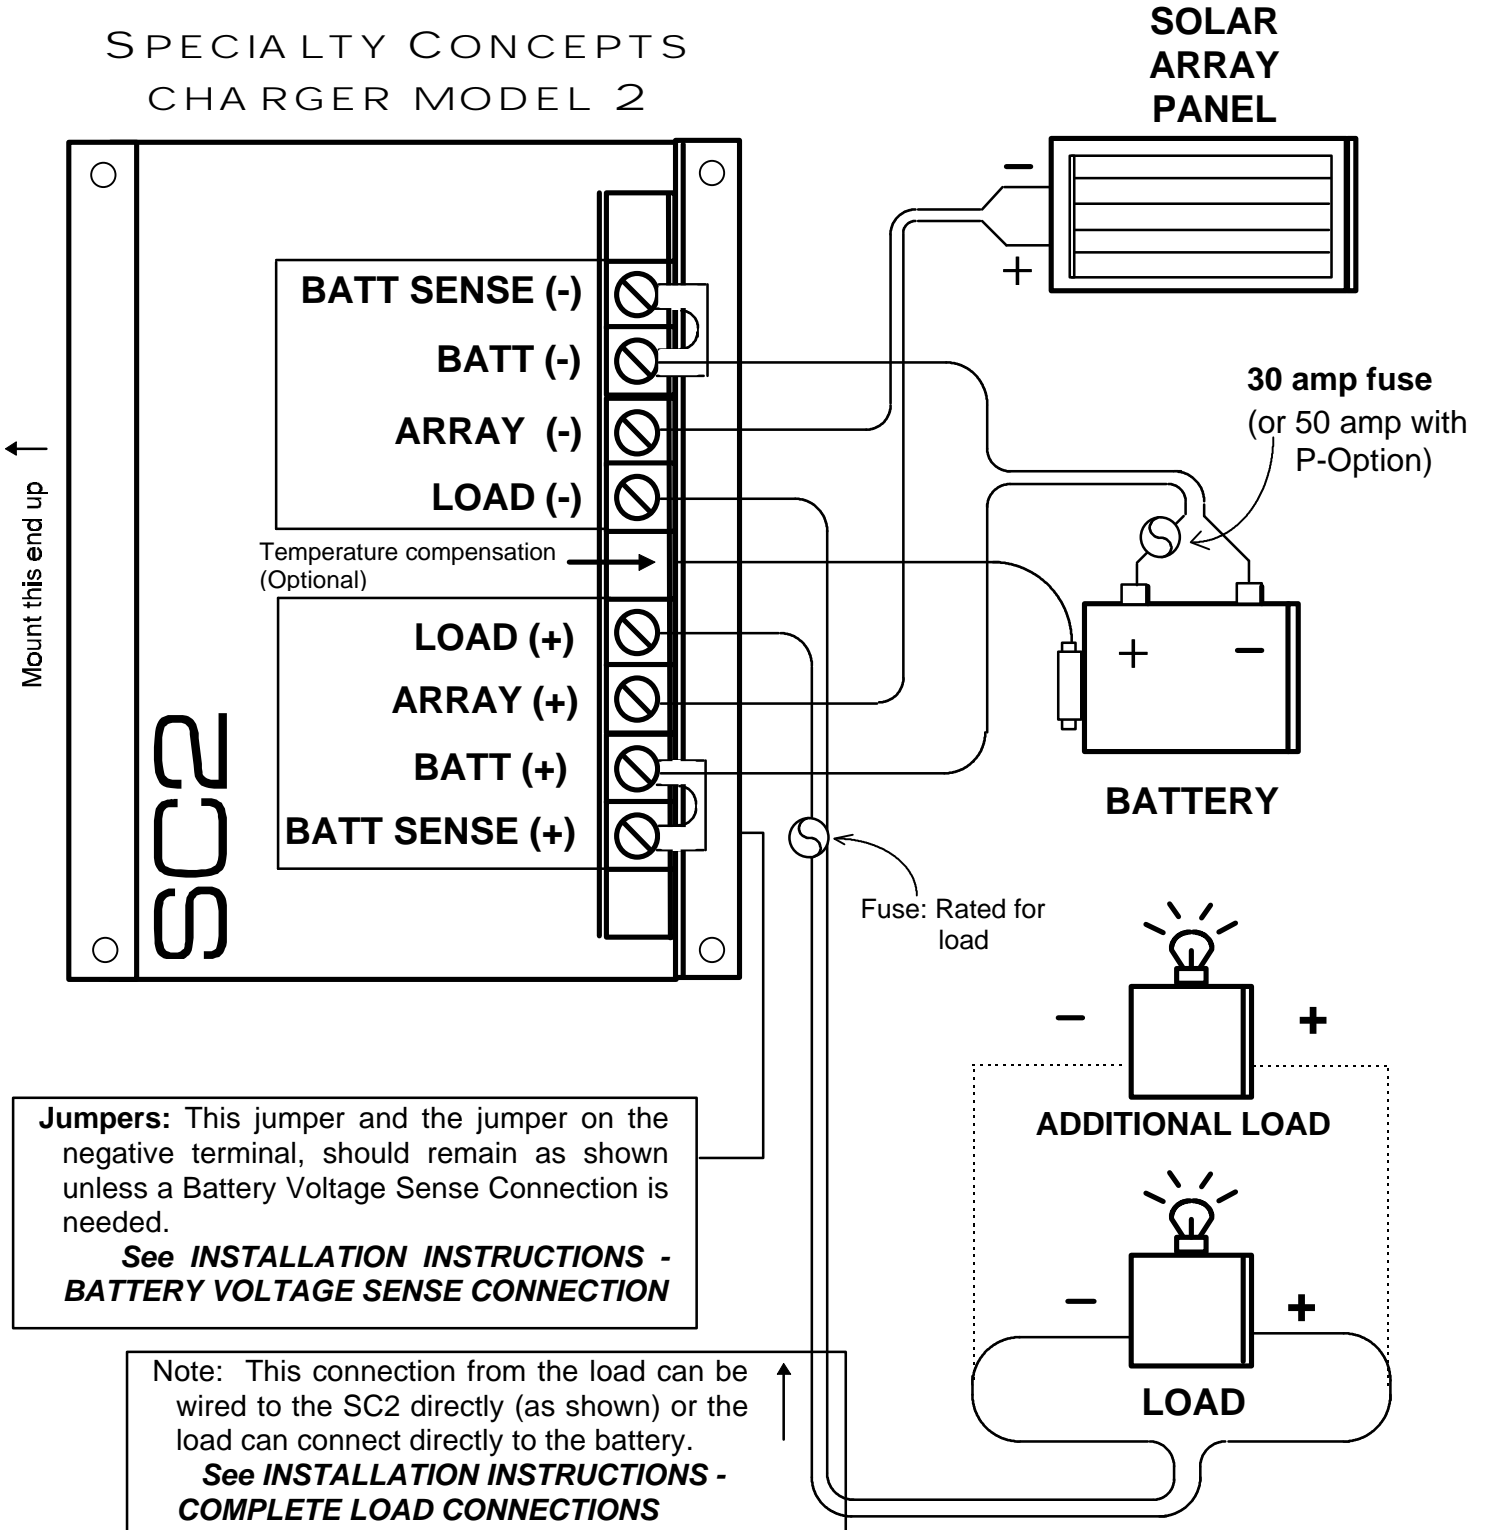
SPECIALTY CONCEPTS
CHARGER MODEL 2

SOLAR ARRAY PANEL

–
+

Mount this end up

BATT SENSE (-)
BATT (-)
ARRAY (-)
LOAD (-)
Temperature compensation (Optional)
LOAD (+)
ARRAY (+)
BATT (+)
BATT SENSE (+)

SC2

30 amp fuse
(or 50 amp with P-Option)

+ –

BATTERY

Fuse: Rated for load

– +
ADDITIONAL LOAD

– +
LOAD

Jumpers: This jumper and the jumper on the negative terminal, should remain as shown unless a Battery Voltage Sense Connection is needed.
See INSTALLATION INSTRUCTIONS - BATTERY VOLTAGE SENSE CONNECTION

Note: This connection from the load can be wired to the SC2 directly (as shown) or the load can connect directly to the battery.
See INSTALLATION INSTRUCTIONS - COMPLETE LOAD CONNECTIONS